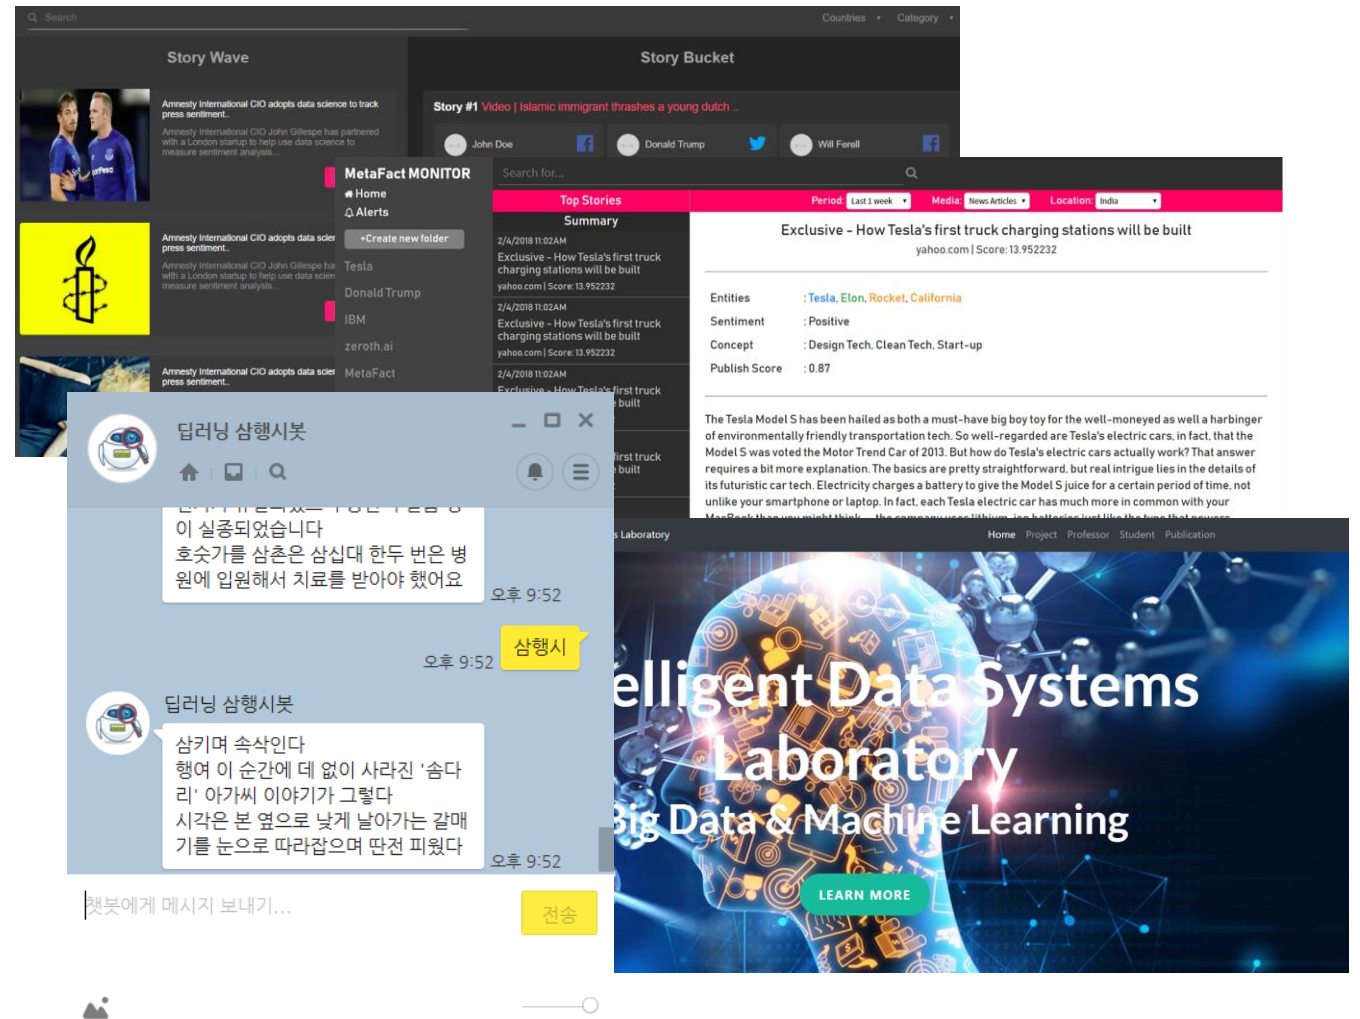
Search

Countries • Category •

Story Wave

Story Bucket

Amnesty International CIO adopts data science to track press sentiment..

Amnesty International CIO John Gillespe has partnered with a London startup to help use data science to measure sentiment analysis..

Amnesty International CIO adopts data scier press sentiment..

Amnesty International CIO John Gillespe ha with a London startup to help use data scien measure sentiment analysis..

Amnesty International CIO adopts data scier press sentiment..

Story #1 Video | Islamic immigrant thrashes a young dutch ..

John Doe

Donald Trump

Will Ferell

MetaFact MONITOR

Home

Alerts

+Create new folder

Tesla

Donald Trump

IBM

zeroth.ai

MetaFact

Search for...

Top Stories

Summary

Period: Last 1 week

Media: News Articles

Location: India

2/4/2018 11:02AM

Exclusive - How Tesla's first truck charging stations will be built

yahoo.com | Score: 13.952232

2/4/2018 11:02AM

Exclusive - How Tesla's first truck charging stations will be built

yahoo.com | Score: 13.952232

2/4/2018 11:02AM

Exclusive - How Tesla's first truck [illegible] built

first truck built

Exclusive - How Tesla's first truck charging stations will be built

yahoo.com | Score: 13.952232

| | |
|---|---|
| Entities | : Tesla, Elon, Rocket, California |
| Sentiment | : Positive |
| Concept | : Design Tech, Clean Tech, Start-up |
| Publish Score | : 0.87 |

The Tesla Model S has been hailed as both a must-have big boy toy for the well-moneyed as well a harbinger of environmentally friendly transportation tech. So well-regarded are Tesla's electric cars, in fact, that the Model S was voted the Motor Trend Car of 2013. But how do Tesla's electric cars actually work? That answer requires a bit more explanation. The basics are pretty straightforward, but real intrigue lies in the details of its futuristic car tech. Electricity charges a battery to give the Model S juice for a certain period of time, not unlike your smartphone or laptop. In fact, each Tesla electric car has much more in common with your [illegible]

딥러닝 삼행시봇

이 실종되었습니다
호숫가를 삼촌은 삼십대 한두 번은 병원에 입원해서 치료를 받아야 했어요

오후 9:52

삼행시

오후 9:52

딥러닝 삼행시봇

삼키며 속삭인다
행여 이 순간에 데 없이 사라진 '솜다리' 아가씨 이야기가 그렇다
시각은 본 옆으로 낮게 날아가는 갈매기를 눈으로 따라잡으며 딴전 피웠다

오후 9:52

챗봇에게 메시지 보내기...

전송

s Laboratory

Home Project Professor Student Publication

elligent Data Systems Laboratory

Big Data & Machine Learning

LEARN MORE